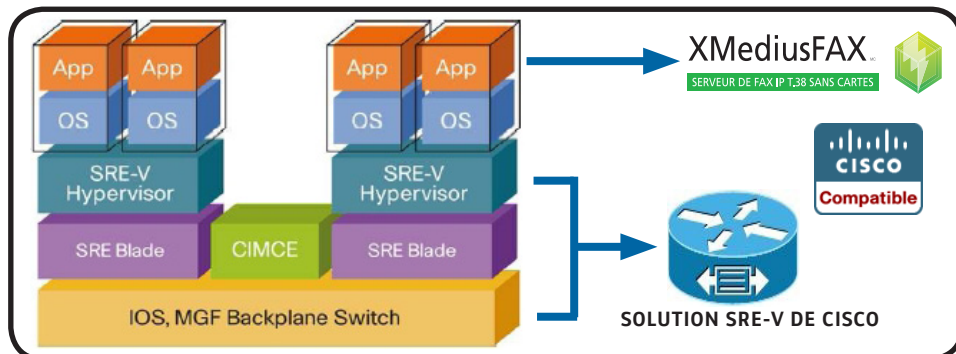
App
OS
App
OS
SRE-V Hypervisor
App
OS
App
OS
SRE-V Hypervisor
SRE Blade
CIMCE
SRE Blade
IOS, MGF Backplane Switch

XMediusFAX
MC
SERVEUR DE FAX IP T.38 SANS CARTES

CISCO
Compatible

SOLUTION SRE-V DE CISCO